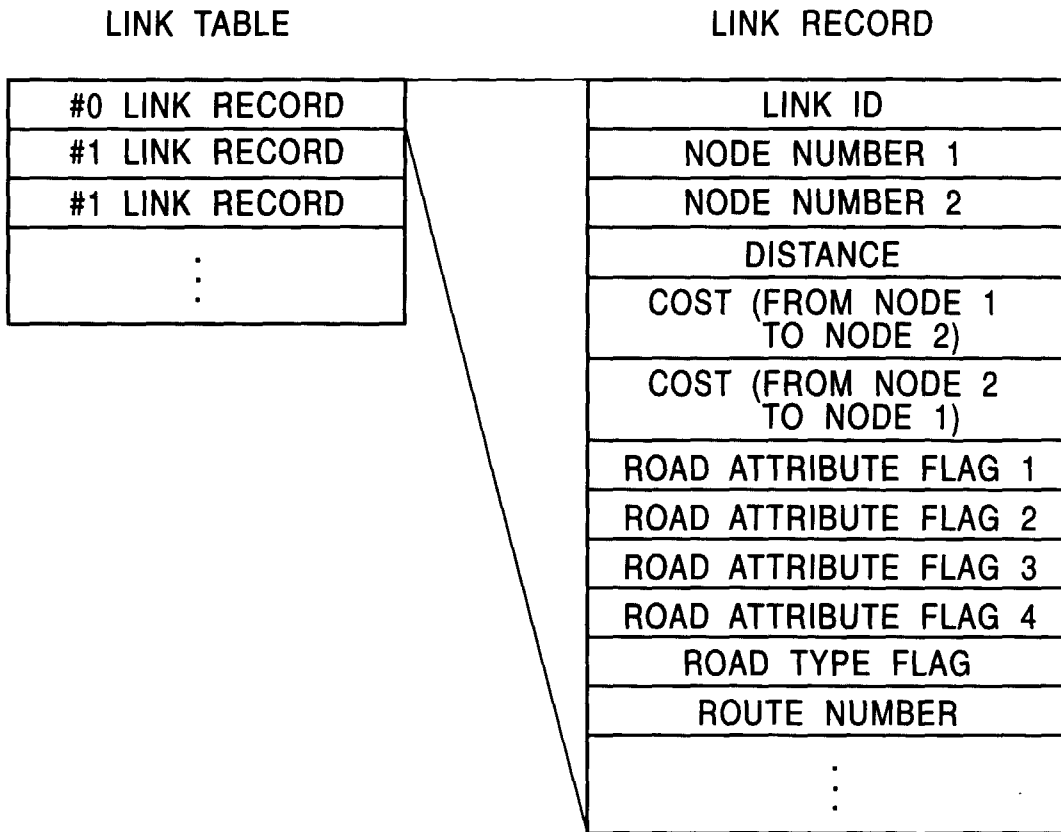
LINK TABLE

| #0 LINK RECORD |
|---|
| #1 LINK RECORD |
| #1 LINK RECORD |
| ⋮ |

LINK RECORD

| LINK ID |
|---|
| NODE NUMBER 1 |
| NODE NUMBER 2 |
| DISTANCE |
| COST (FROM NODE 1 TO NODE 2) |
| COST (FROM NODE 2 TO NODE 1) |
| ROAD ATTRIBUTE FLAG 1 |
| ROAD ATTRIBUTE FLAG 2 |
| ROAD ATTRIBUTE FLAG 3 |
| ROAD ATTRIBUTE FLAG 4 |
| ROAD TYPE FLAG |
| ROUTE NUMBER |
| ⋮ |